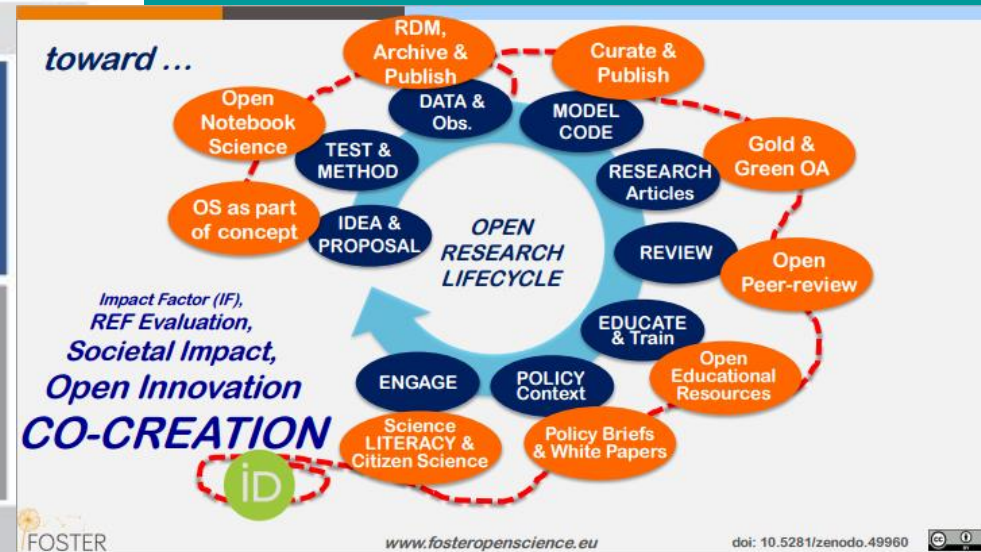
toward ...

RDM, Archive & Publish

Curate & Publish

Open Notebook Science

DATA & Obs.

MODEL CODE

Gold & Green OA

TEST & METHOD

RESEARCH Articles

OS as part of concept

IDEA & PROPOSAL

OPEN RESEARCH LIFECYCLE

REVIEW

Open Peer-review

Impact Factor (IF), REF Evaluation, Societal Impact, Open Innovation CO-CREATION

EDUCATE & Train

Open Educational Resources

ENGAGE

POLICY Context

Science LITERACY & Citizen Science

Policy Briefs & White Papers

iD

FOSTER

www.fosteropenscience.eu

doi: 10.5281/zenodo.49960